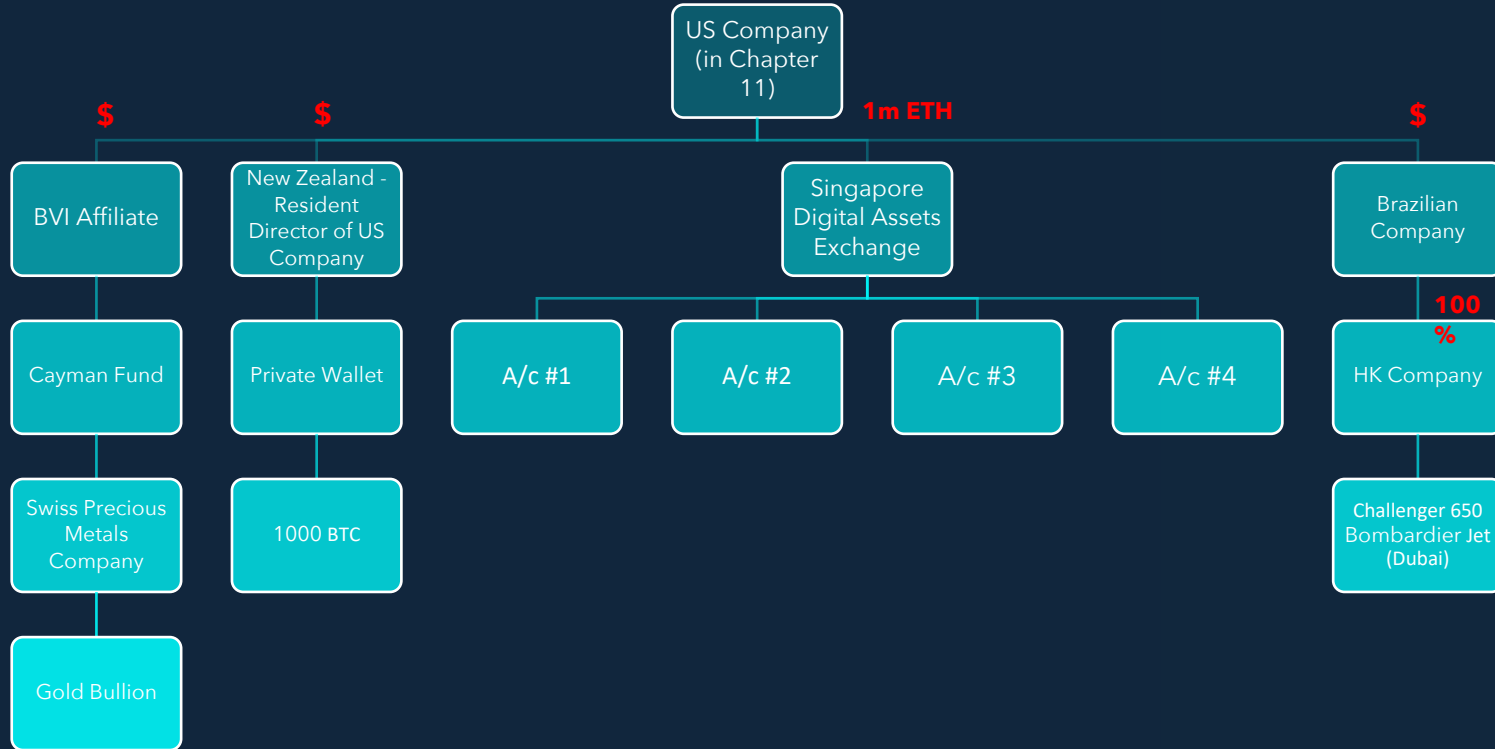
US Company (in Chapter 11)

$

$

1m ETH

$

BVI Affiliate

New Zealand - Resident Director of US Company

Singapore Digital Assets Exchange

Brazilian Company

100 %

Cayman Fund

Private Wallet

A/c #1

A/c #2

A/c #3

A/c #4

HK Company

Swiss Precious Metals Company

1000 BTC

Challenger 650 Bombardier Jet (Dubai)

Gold Bullion